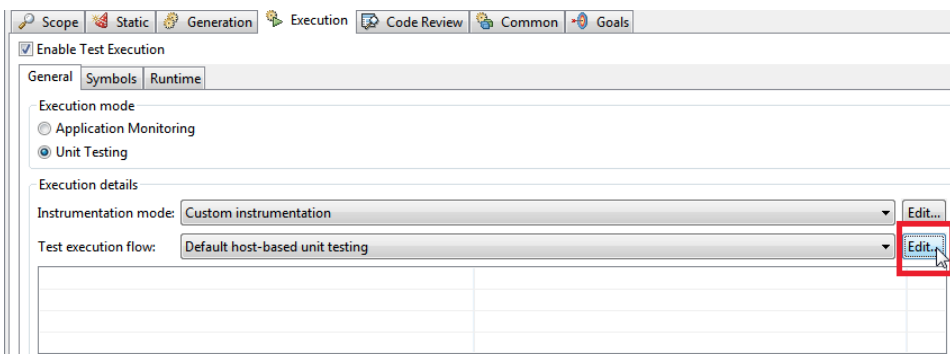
Scope | Static | Generation | Execution | Code Review | Common | Goals

Enable Test Execution

General | Symbols | Runtime

Execution mode

Application Monitoring

Unit Testing

Execution details

Instrumentation mode: Custom instrumentation Edit...

Test execution flow: Default host-based unit testing Edit...